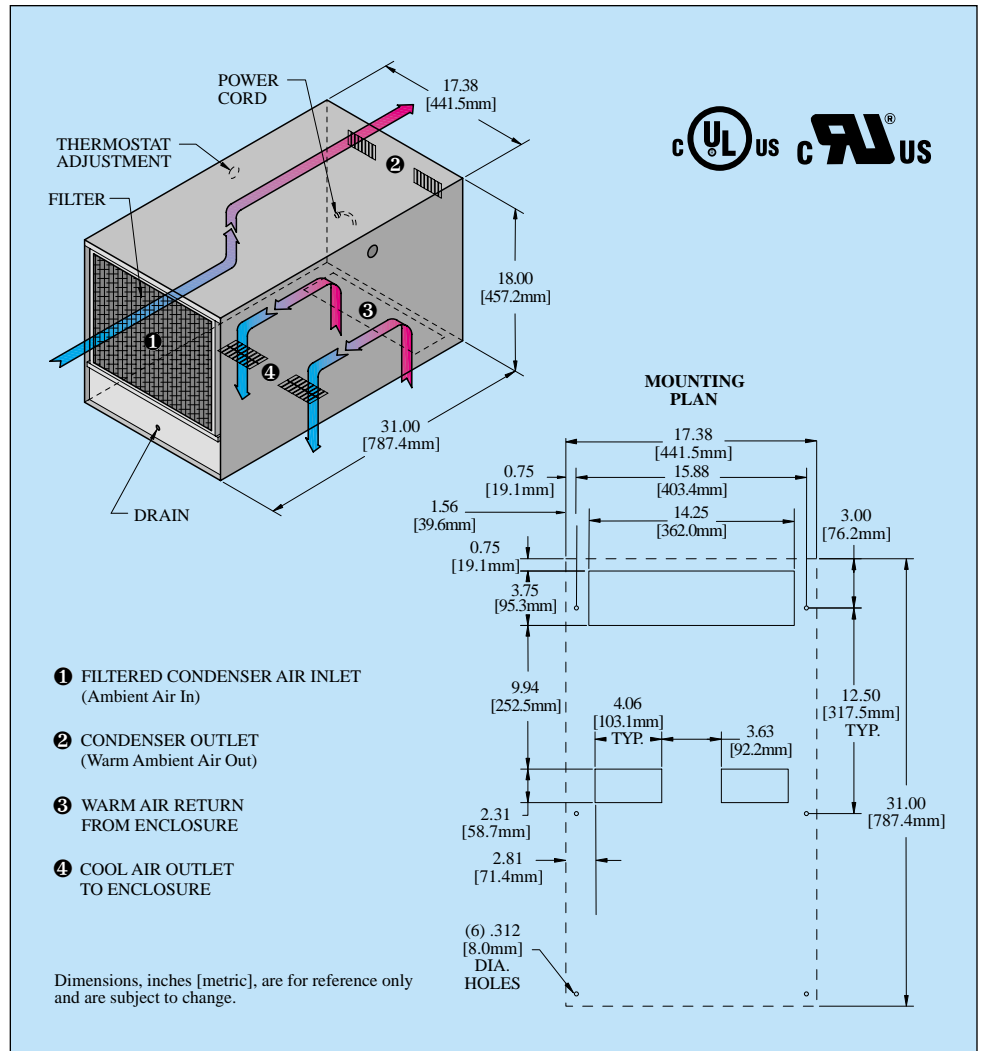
POWER CORD

17.38
[441.5mm]

THERMOSTAT ADJUSTMENT

FILTER

❷

❶

❸

❹

18.00
[457.2mm]

31.00
[787.4mm]

DRAIN

c UL us c RU us

MOUNTING PLAN

17.38
[441.5mm]

0.75
[19.1mm]

15.88
[403.4mm]

1.56
[39.6mm]

14.25
[362.0mm]

3.00
[76.2mm]

0.75
[19.1mm]

3.75
[95.3mm]

9.94
[252.5mm]

4.06
[103.1mm]
TYP.

3.63
[92.2mm]

12.50
[317.5mm]
TYP.

31.00
[787.4mm]

2.31
[58.7mm]

2.81
[71.4mm]

(6) .312
[8.0mm]
DIA.
HOLES

❶ FILTERED CONDENSER AIR INLET
(Ambient Air In)

❷ CONDENSER OUTLET
(Warm Ambient Air Out)

❸ WARM AIR RETURN FROM ENCLOSURE

❹ COOL AIR OUTLET TO ENCLOSURE

Dimensions, inches [metric], are for reference only and are subject to change.